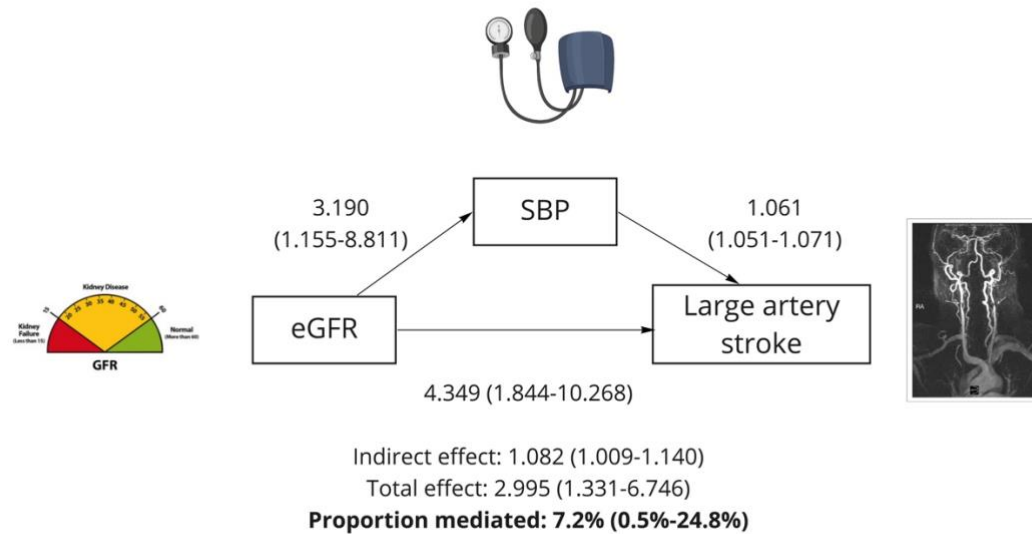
Kidney Disease
15 20 25 30 35 40 45 50 55 60
Kidney Failure (Less than 15)
Normal (More than 60)
GFR

3.190
(1.155-8.811)

SBP

1.061
(1.051-1.071)

eGFR

Large artery stroke

4.349 (1.844-10.268)

Indirect effect: 1.082 (1.009-1.140)
Total effect: 2.995 (1.331-6.746)
**Proportion mediated: 7.2% (0.5%-24.8%)**